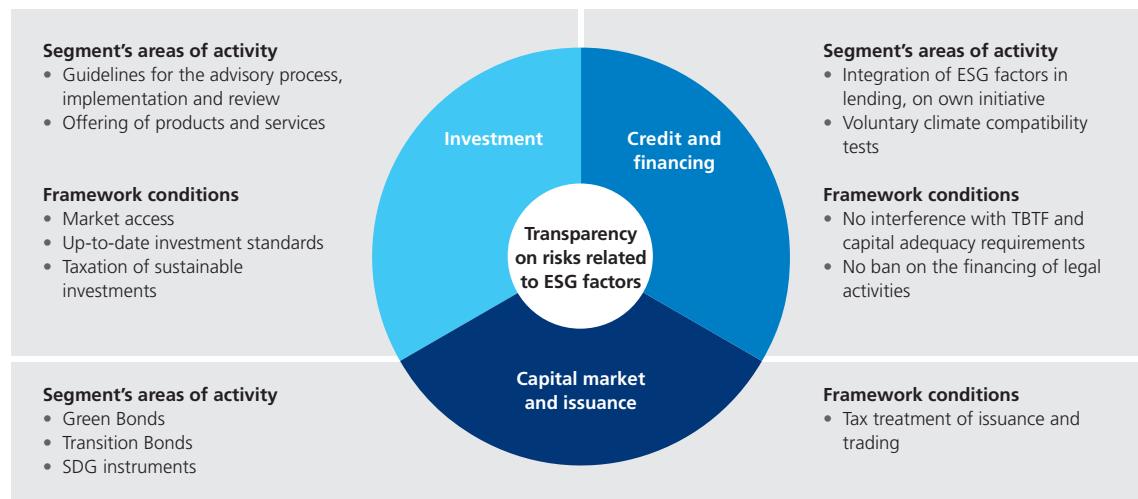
**Segment's areas of activity**
- Guidelines for the advisory process, implementation and review
- Offering of products and services

**Framework conditions**
- Market access
- Up-to-date investment standards
- Taxation of sustainable investments

Investment

Credit and financing

Transparency on risks related to ESG factors

Capital market and issuance

**Segment's areas of activity**
- Integration of ESG factors in lending, on own initiative
- Voluntary climate compatibility tests

**Framework conditions**
- No interference with TBTF and capital adequacy requirements
- No ban on the financing of legal activities

**Segment's areas of activity**
- Green Bonds
- Transition Bonds
- SDG instruments

**Framework conditions**
- Tax treatment of issuance and trading